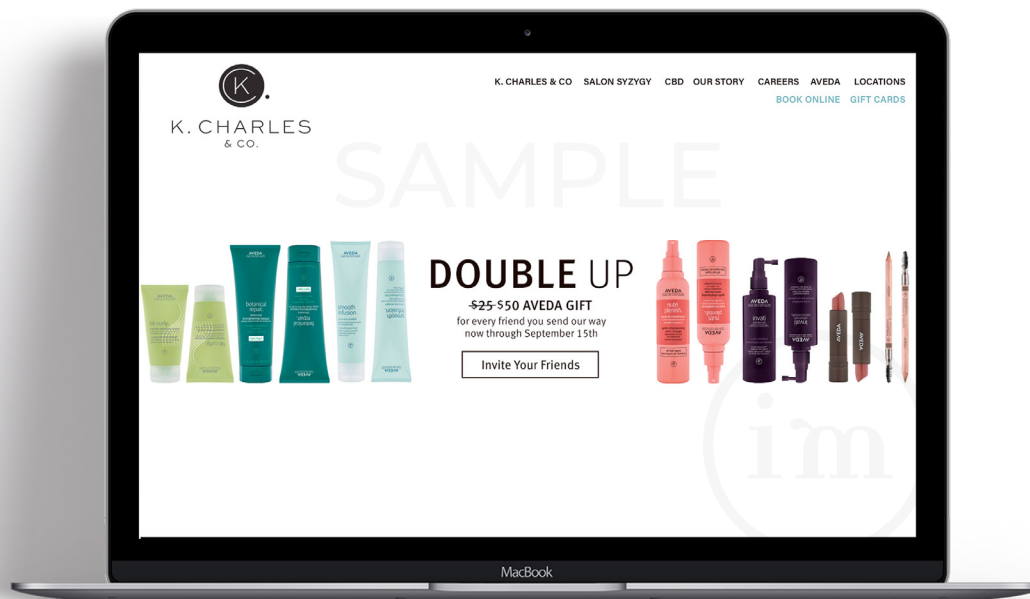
K.

K. CHARLES & CO.

K. CHARLES & CO   SALON SYZYGY   CBD   OUR STORY   CAREERS   AVEDA   LOCATIONS

BOOK ONLINE   GIFT CARDS

SAMPLE

AVEDA botanical repair

AVEDA smooth infusion

DOUBLE UP

~~$25~~ $50 AVEDA GIFT

for every friend you send our way now through September 15th

Invite Your Friends

AVEDA nutriplenish

AVEDA invati

AVEDA

im

MacBook